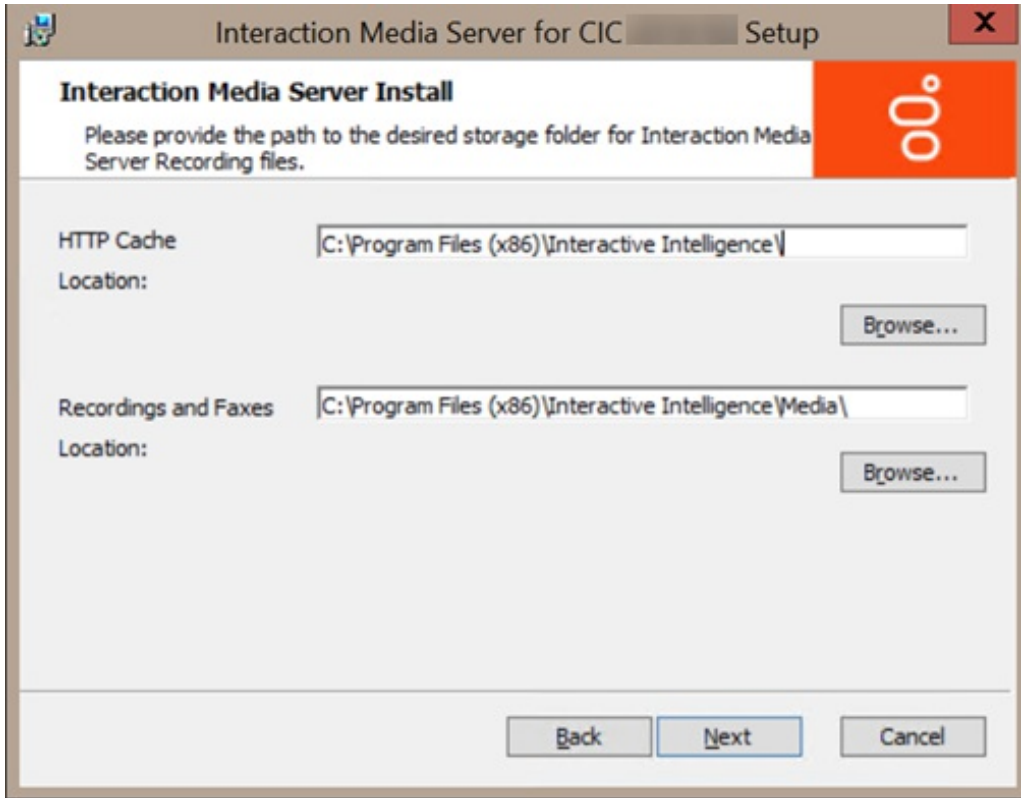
Interaction Media Server for CIC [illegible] Setup

X

Interaction Media Server Install

Please provide the path to the desired storage folder for Interaction Media Server Recording files.

HTTP Cache Location:

C:\Program Files (x86)\Interactive Intelligence\

Browse...

Recordings and Faxes Location:

C:\Program Files (x86)\Interactive Intelligence\Media\

Browse...

Back

Next

Cancel